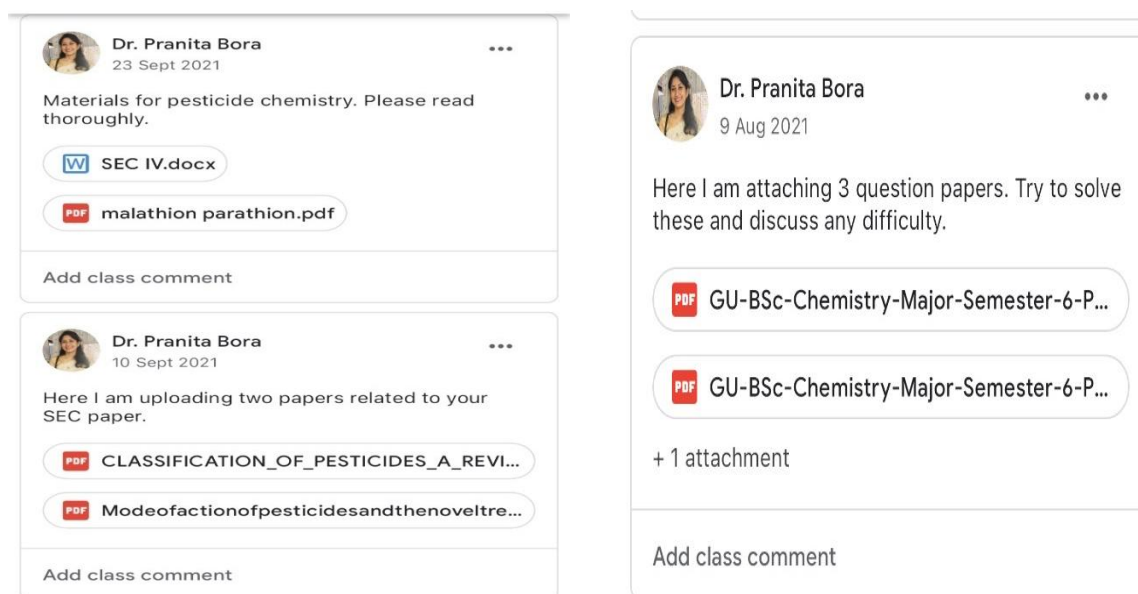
Dr. Pranita Bora
23 Sept 2021

Materials for pesticide chemistry. Please read thoroughly.

W SEC IV.docx

PDF malathion parathion.pdf

Add class comment

Dr. Pranita Bora
10 Sept 2021

Here I am uploading two papers related to your SEC paper.

PDF CLASSIFICATION_OF_PESTICIDES_A_REVI...

PDF Modeofactionofpesticidesandthenoveltre...

Add class comment

Dr. Pranita Bora
9 Aug 2021

Here I am attaching 3 question papers. Try to solve these and discuss any difficulty.

PDF GU-BSc-Chemistry-Major-Semester-6-P...

PDF GU-BSc-Chemistry-Major-Semester-6-P...

+ 1 attachment

Add class comment